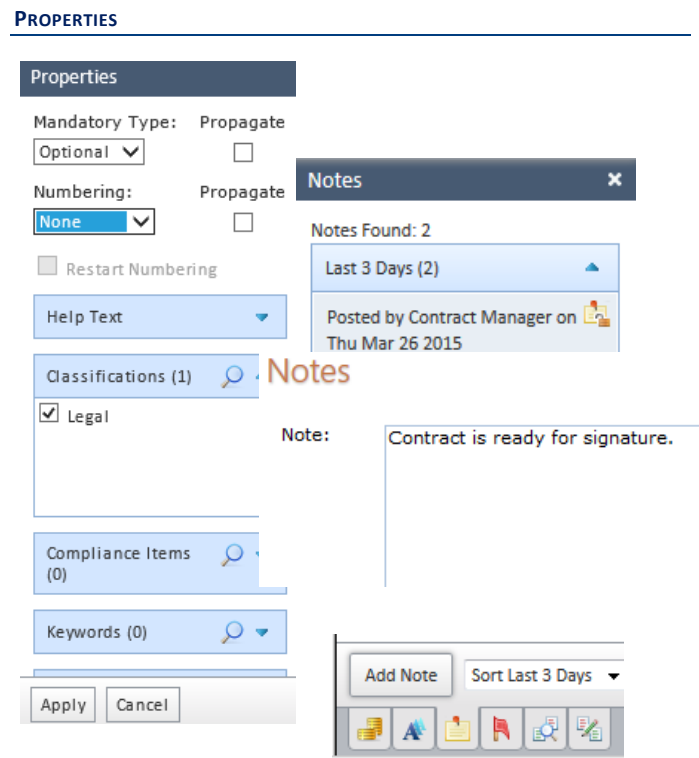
PROPERTIES

Properties

Mandatory Type: Propagate
Optional

Numbering: Propagate
None

Restart Numbering

Help Text

Classifications (1)

Legal

Compliance Items (0)

Keywords (0)

Apply Cancel

Notes

Notes Found: 2

Last 3 Days (2)

Posted by Contract Manager on Thu Mar 26 2015

Notes

Note: Contract is ready for signature.

Add Note Sort Last 3 Days